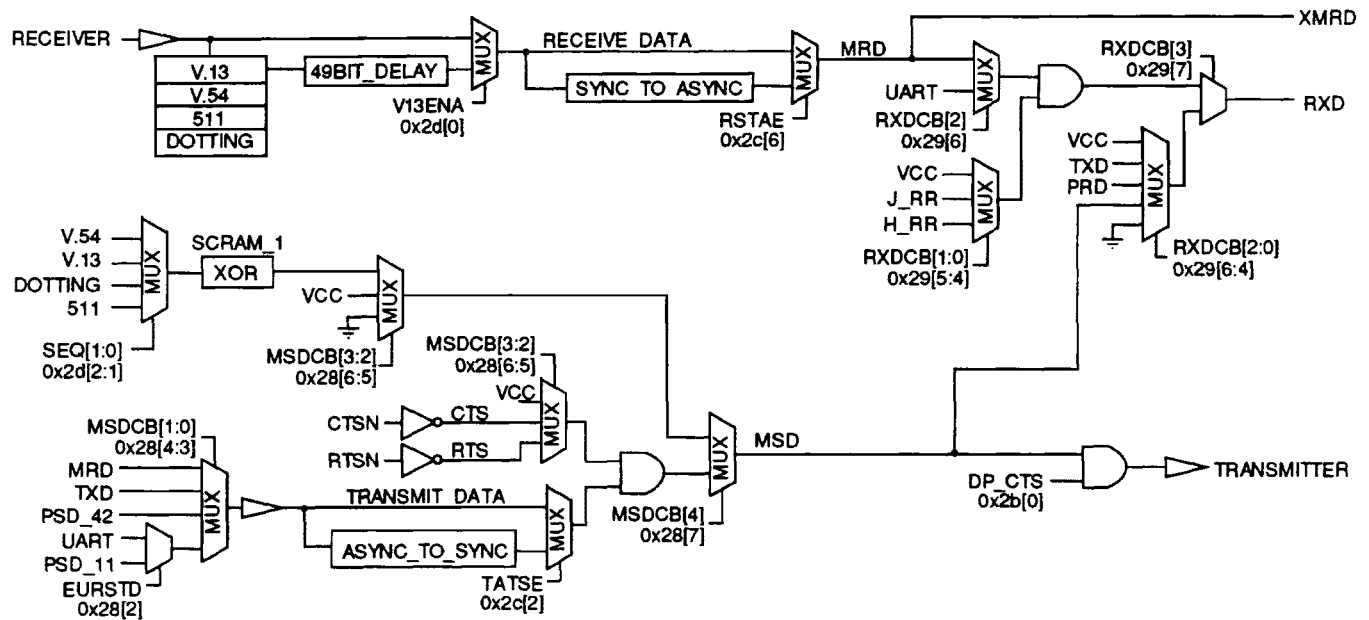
RECEIVER
V.13
V.54
511
DOTTING
49BIT_DELAY
MUX
V13ENA
0x2d[0]
RECEIVE DATA
SYNC TO ASYNC
MUX
RSTAE
0x2c[6]
MRD
XMRD
UART
MUX
RXDCB[2]
0x29[6]
RXDCB[3]
0x29[7]
RXD
VCC
J_RR
H_RR
MUX
RXDCB[1:0]
0x29[5:4]
VCC
TXD
PRD
MUX
RXDCB[2:0]
0x29[6:4]
V.54
V.13
DOTTING
511
MUX
SCRAM_1
XOR
VCC
MUX
SEQ[1:0]
0x2d[2:1]
MSDCB[3:2]
0x28[6:5]
MSDCB[3:2]
0x28[6:5]
VCC
CTSN
CTS
RTSN
RTS
MUX
MSDCB[1:0]
0x28[4:3]
MRD
TXD
PSD_42
UART
PSD_11
EURSTD
0x28[2]
MUX
TRANSMIT DATA
ASYNC_TO_SYNC
MUX
TATSE
0x2c[2]
MUX
MSD
MSDCB[4]
0x28[7]
DP_CTS
0x2b[0]
TRANSMITTER